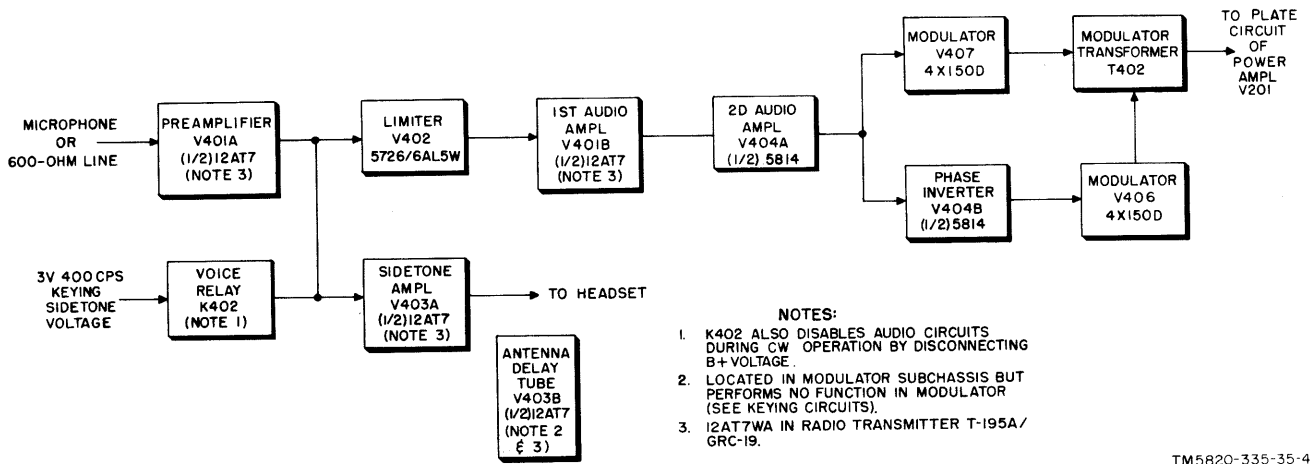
MICROPHONE OR 600-OHM LINE

PREAMPLIFIER V401A (1/2)12AT7 (NOTE 3)

LIMITER V402 5726/6AL5W

1ST AUDIO AMPL V401B (1/2)12AT7 (NOTE 3)

2D AUDIO AMPL V404A (1/2) 5814

MODULATOR V407 4X150D

MODULATOR TRANSFORMER T402

TO PLATE CIRCUIT OF POWER AMPL V201

PHASE INVERTER V404B (1/2)5814

MODULATOR V406 4X150D

3V 400 CPS KEYING SIDETONE VOLTAGE

VOICE RELAY K402 (NOTE 1)

SIDETONE AMPL V403A (1/2)12AT7 (NOTE 3)

TO HEADSET

ANTENNA DELAY TUBE V403B (1/2)12AT7 (NOTE 2 & 3)

NOTES:
1. K402 ALSO DISABLES AUDIO CIRCUITS DURING CW OPERATION BY DISCONNECTING B+ VOLTAGE.
2. LOCATED IN MODULATOR SUBCHASSIS BUT PERFORMS NO FUNCTION IN MODULATOR (SEE KEYING CIRCUITS).
3. 12AT7WA IN RADIO TRANSMITTER T-195A/GRC-19.

TM5820-335-35-4